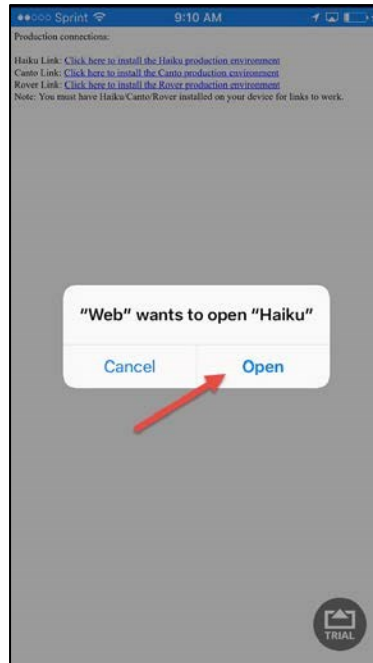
●●○○○ Sprint 9:10 AM

Production connections:

Haiku Link: Click here to install the Haiku production environment
Canto Link: Click here to install the Canto production environment
Rover Link: Click here to install the Rover production environment
Note: You must have Haiku/Canto/Rover installed on your device for links to work.

"Web" wants to open "Haiku"

Cancel Open

TRIAL